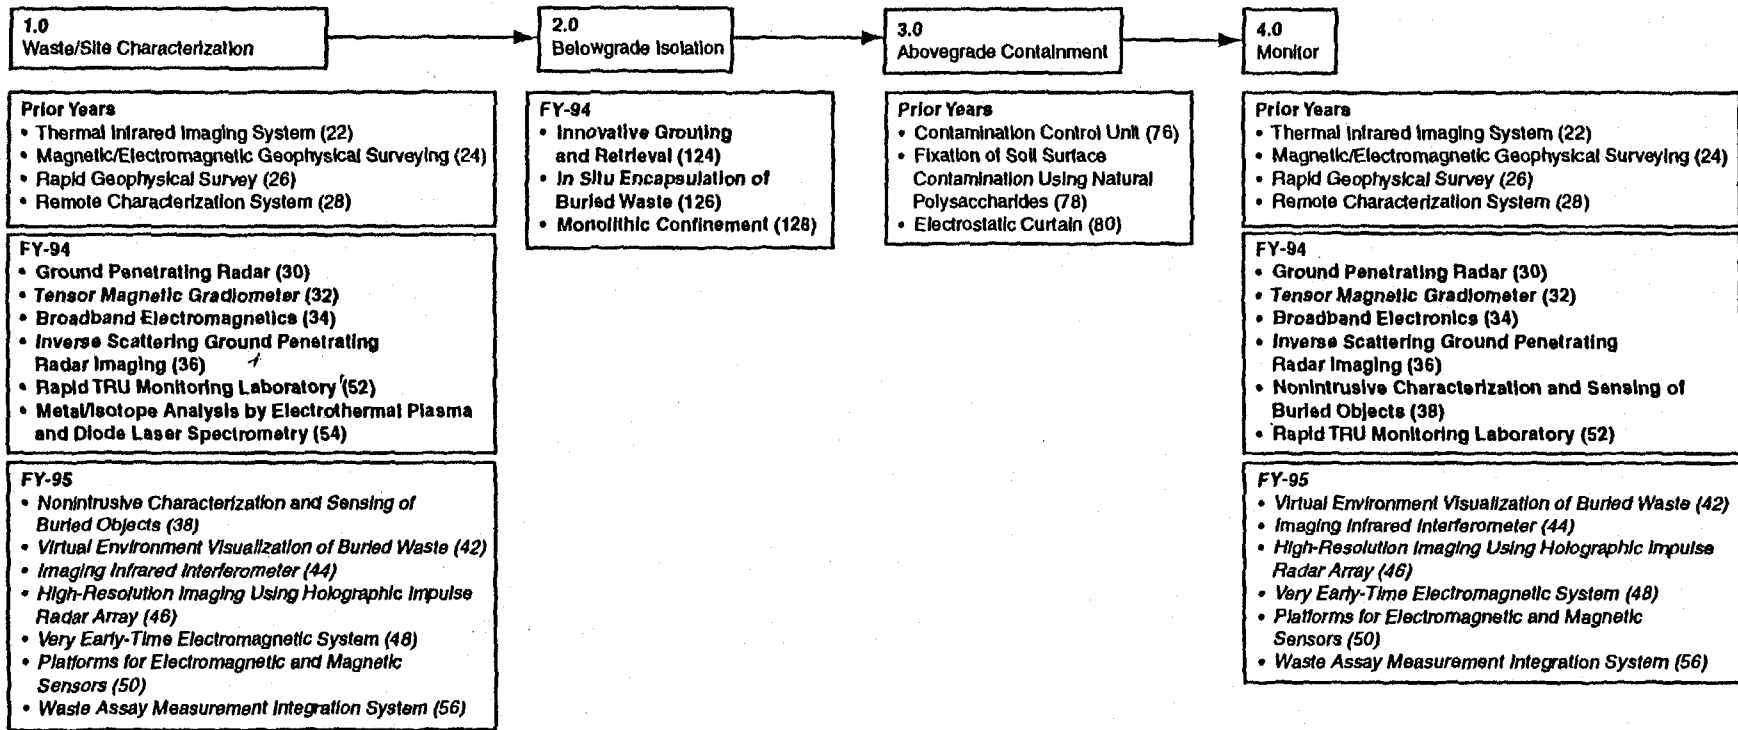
1.0
Waste/Site Characterization

2.0
Belowgrade Isolation

3.0
Abovegrade Containment

4.0
Monitor

Prior Years
• Thermal Infrared Imaging System (22)
• Magnetic/Electromagnetic Geophysical Surveying (24)
• Rapid Geophysical Survey (26)
• Remote Characterization System (28)

FY-94
• Ground Penetrating Radar (30)
• Tensor Magnetic Gradiometer (32)
• Broadband Electromagnetics (34)
• Inverse Scattering Ground Penetrating Radar Imaging (36)
• Rapid TRU Monitoring Laboratory (52)
• Metal/Isotope Analysis by Electrothermal Plasma and Diode Laser Spectrometry (54)

FY-95
• Nonintrusive Characterization and Sensing of Buried Objects (38)
• Virtual Environment Visualization of Buried Waste (42)
• Imaging Infrared Interferometer (44)
• High-Resolution Imaging Using Holographic Impulse Radar Array (46)
• Very Early-Time Electromagnetic System (48)
• Platforms for Electromagnetic and Magnetic Sensors (50)
• Waste Assay Measurement Integration System (56)

FY-94
• Innovative Grouting and Retrieval (124)
• In Situ Encapsulation of Buried Waste (126)
• Monolithic Confinement (128)

Prior Years
• Contamination Control Unit (76)
• Fixation of Soil Surface Contamination Using Natural Polysaccharides (78)
• Electrostatic Curtain (80)

Prior Years
• Thermal Infrared Imaging System (22)
• Magnetic/Electromagnetic Geophysical Surveying (24)
• Rapid Geophysical Survey (26)
• Remote Characterization System (28)

FY-94
• Ground Penetrating Radar (30)
• Tensor Magnetic Gradiometer (32)
• Broadband Electronics (34)
• Inverse Scattering Ground Penetrating Radar Imaging (36)
• Nonintrusive Characterization and Sensing of Buried Objects (38)
• Rapid TRU Monitoring Laboratory (52)

FY-95
• Virtual Environment Visualization of Buried Waste (42)
• Imaging Infrared Interferometer (44)
• High-Resolution Imaging Using Holographic Impulse Radar Array (46)
• Very Early-Time Electromagnetic System (48)
• Platforms for Electromagnetic and Magnetic Sensors (50)
• Waste Assay Measurement Integration System (56)